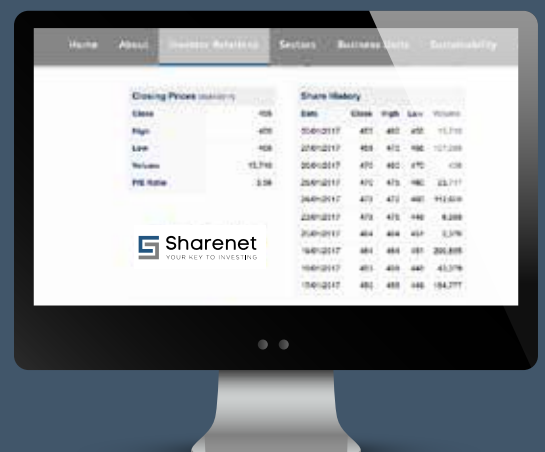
Home About Investor Relations Sectors Business Units Sustainability

| Closing Prices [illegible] | |
|---|---|
| Close | 458 |
| High | 460 |
| Low | 458 |
| Volume | 15,716 |
| P/E Ratio | 3.58 |

Sharenet
YOUR KEY TO INVESTING

| Share History | | | | |
|---|---|---|---|---|
| Date | Close | High | Low | Volume |
| 30/01/2017 | 461 | 462 | 458 | 15,716 |
| 27/01/2017 | 468 | 472 | 466 | 127,268 |
| 26/01/2017 | 470 | 460 | 470 | 438 |
| 25/01/2017 | 470 | 475 | 460 | 23,717 |
| 24/01/2017 | 473 | 472 | 460 | 112,609 |
| 23/01/2017 | 470 | 475 | 446 | 8,286 |
| 20/01/2017 | 464 | 464 | 451 | 2,376 |
| 19/01/2017 | 464 | 464 | 451 | 200,805 |
| 18/01/2017 | 451 | 459 | 440 | 43,276 |
| 17/01/2017 | 450 | 458 | 446 | 184,277 |